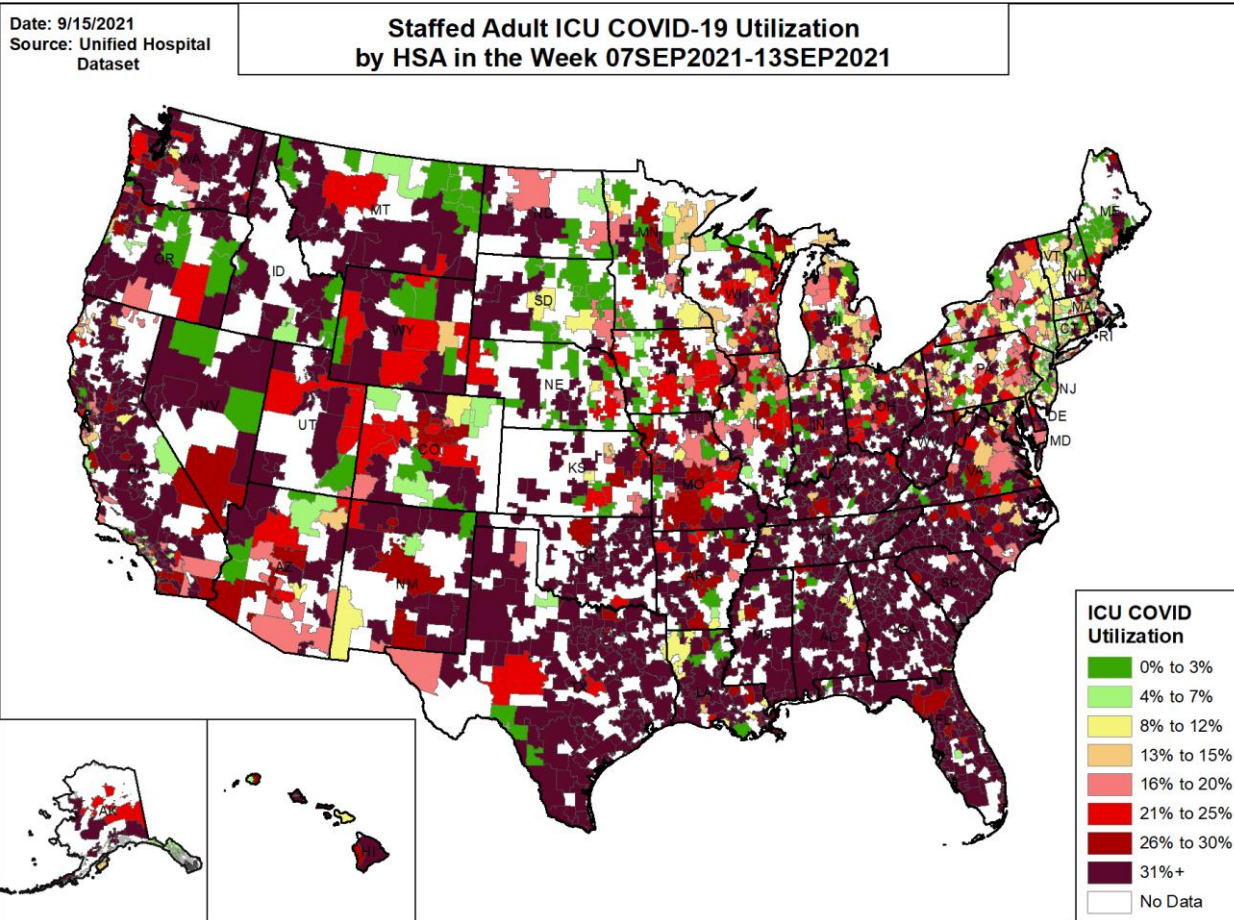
Date: 9/15/2021
Source: Unified Hospital Dataset

Staffed Adult ICU COVID-19 Utilization by HSA in the Week 07SEP2021-13SEP2021

WA
OR
ID
MT
ND
MN
SD
WY
NV
UT
CO
NE
KS
CA
AZ
NM
OK
TX
MO
AR
LA
MS
AL
GA
SC
FL
TN
KY
IL
IN
OH
WI
MI
IA
WV
VA
NC
PA
NY
VT
NH
ME
MA
CT
RI
NJ
DE
MD
AK
HI

ICU COVID Utilization
0% to 3%
4% to 7%
8% to 12%
13% to 15%
16% to 20%
21% to 25%
26% to 30%
31%+
No Data